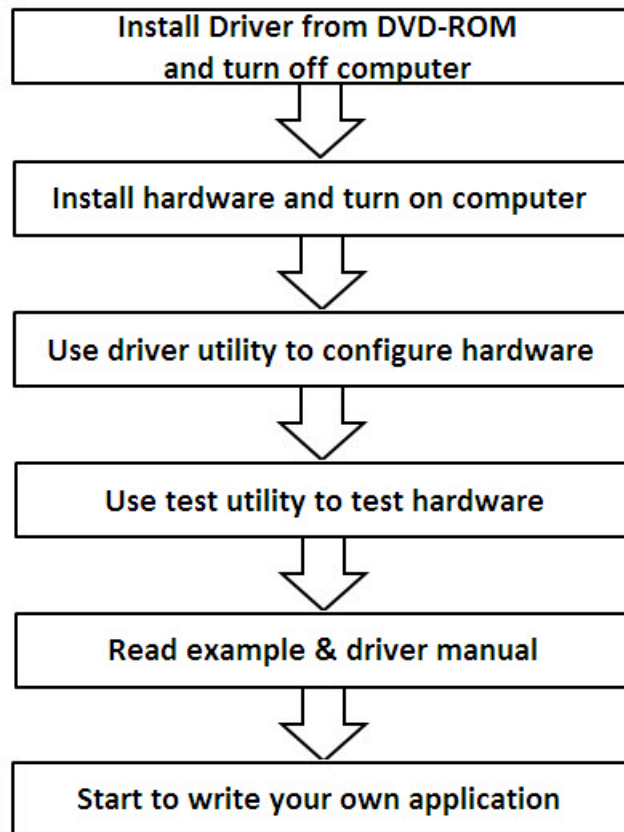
Install Driver from DVD-ROM and turn off computer

Install hardware and turn on computer

Use driver utility to configure hardware

Use test utility to test hardware

Read example & driver manual

Start to write your own application